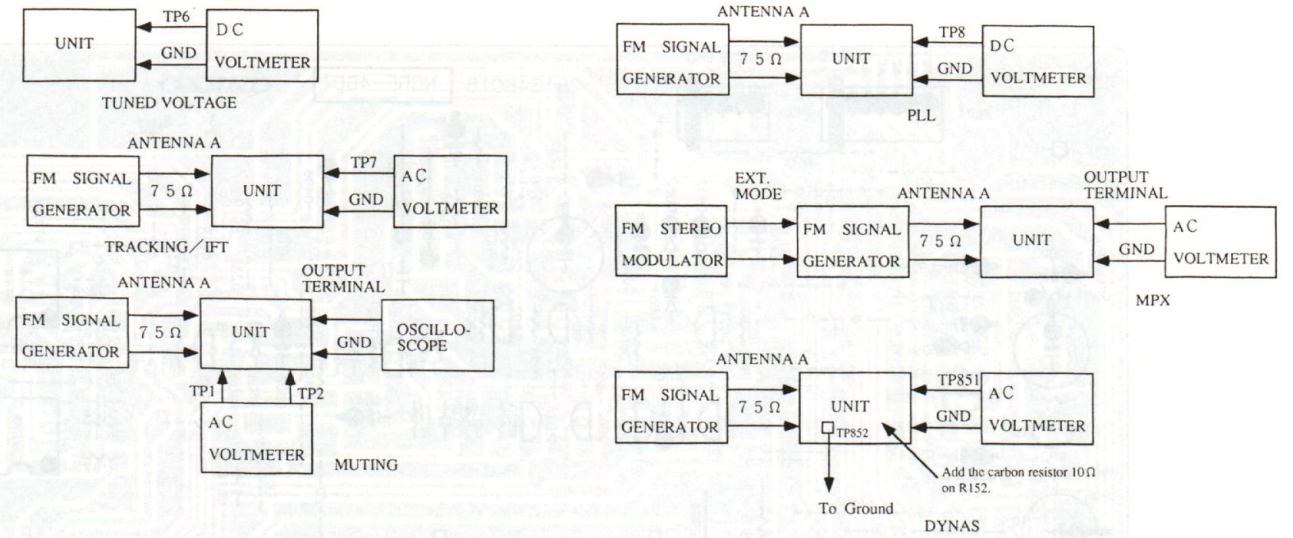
UNIT
TP6
GND
DC VOLTMETER
TUNED VOLTAGE

ANTENNA A
FM SIGNAL GENERATOR
75 Ω
UNIT
TP7
GND
AC VOLTMETER
TRACKING／IFT

ANTENNA A
OUTPUT TERMINAL
FM SIGNAL GENERATOR
75 Ω
UNIT
GND
OSCILLO-SCOPE
TP1
TP2
AC VOLTMETER
MUTING

ANTENNA A
FM SIGNAL GENERATOR
75 Ω
UNIT
TP8
GND
DC VOLTMETER
PLL

EXT. MODE
ANTENNA A
OUTPUT TERMINAL
FM STEREO MODULATOR
FM SIGNAL GENERATOR
75 Ω
UNIT
GND
AC VOLTMETER
MPX

ANTENNA A
FM SIGNAL GENERATOR
75 Ω
UNIT
TP852
TP851
GND
AC VOLTMETER
Add the carbon resistor 10 Ω on R152.
To Ground
DYNAS